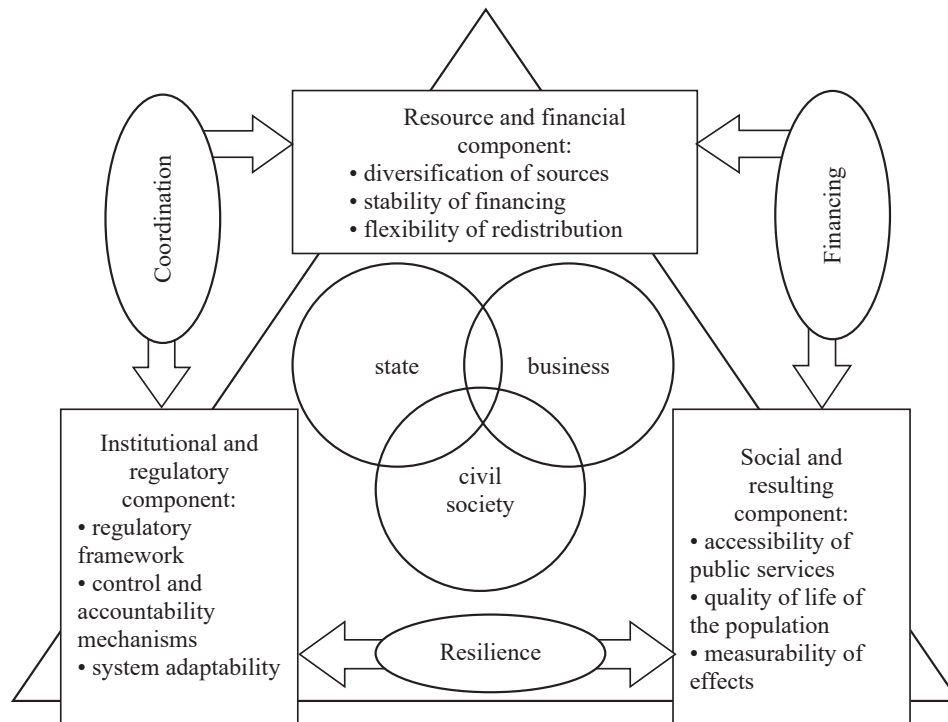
Coordination

Resource and financial component:
• diversification of sources
• stability of financing
• flexibility of redistribution

Financing

state

business

civil society

Institutional and regulatory component:
• regulatory framework
• control and accountability mechanisms
• system adaptability

Resilience

Social and resulting component:
• accessibility of public services
• quality of life of the population
• measurability of effects